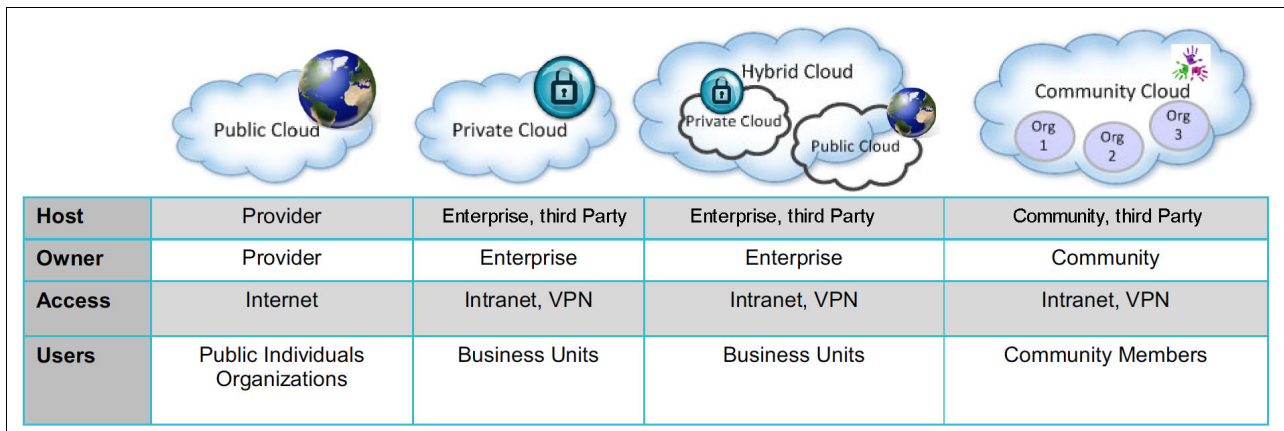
Public Cloud

Private Cloud

Hybrid Cloud
Private Cloud
Public Cloud

Community Cloud
Org 1
Org 2
Org 3

| | | | | |
|---|---|---|---|---|
| **Host** | Provider | Enterprise, third Party | Enterprise, third Party | Community, third Party |
| **Owner** | Provider | Enterprise | Enterprise | Community |
| **Access** | Internet | Intranet, VPN | Intranet, VPN | Intranet, VPN |
| **Users** | Public Individuals Organizations | Business Units | Business Units | Community Members |